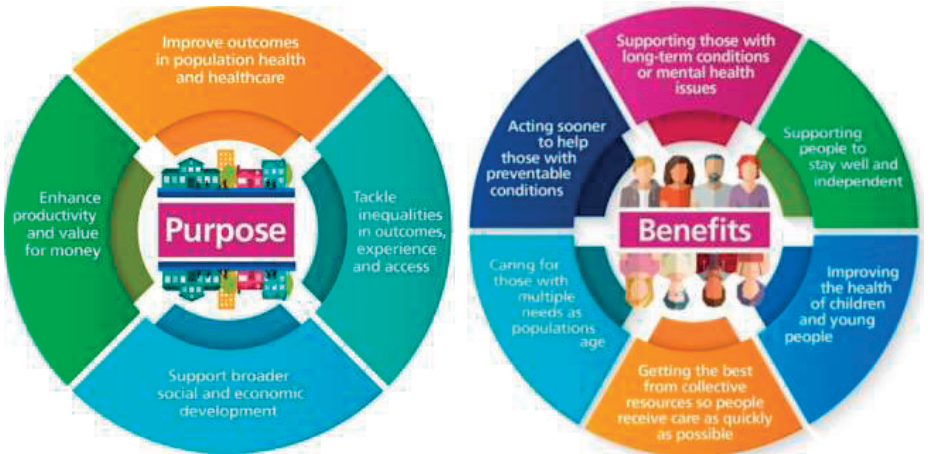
Improve outcomes in population health and healthcare

Enhance productivity and value for money

Purpose

Tackle inequalities in outcomes, experience and access

Support broader social and economic development

Supporting those with long-term conditions or mental health issues

Acting sooner to help those with preventable conditions

Supporting people to stay well and independent

Benefits

Caring for those with multiple needs as populations age

Improving the health of children and young people

Getting the best from collective resources so people receive care as quickly as possible